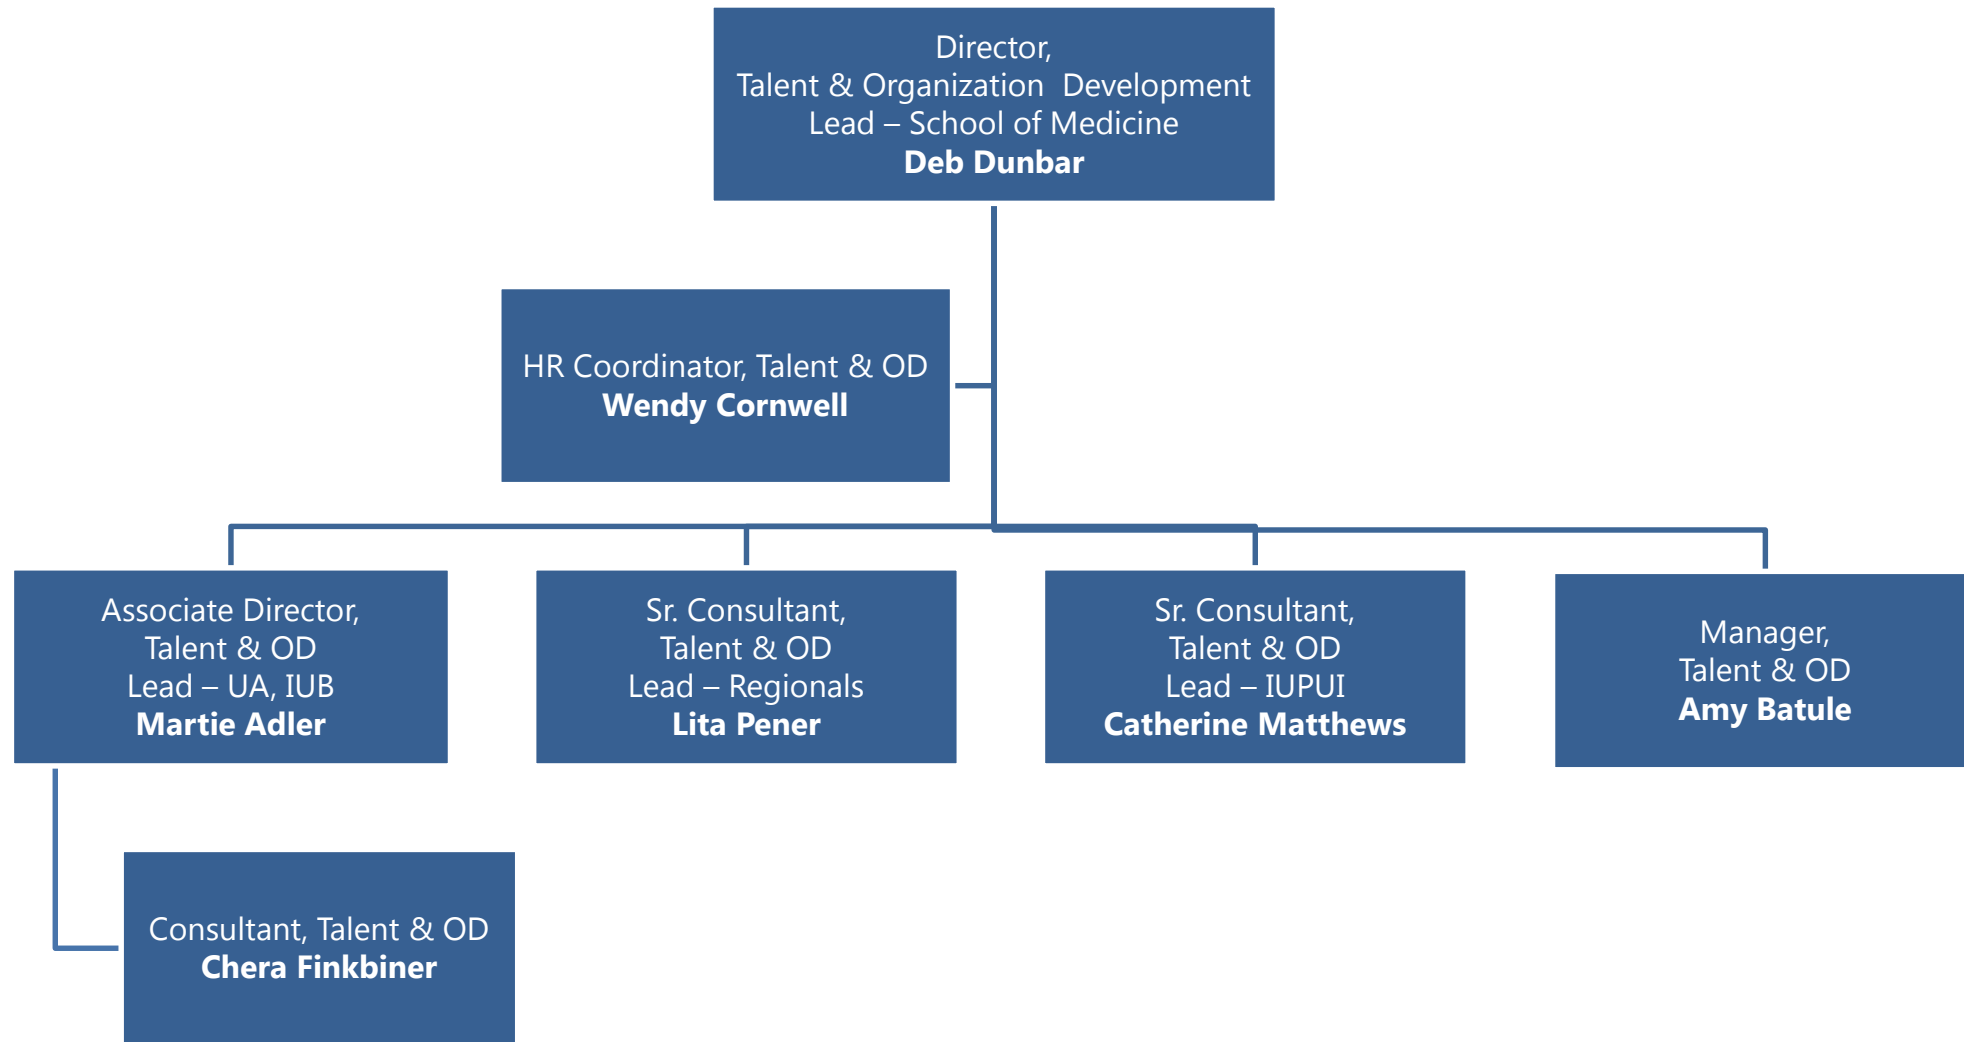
Director,
Talent & Organization Development
Lead – School of Medicine
**Deb Dunbar**

HR Coordinator, Talent & OD
**Wendy Cornwell**

Associate Director,
Talent & OD
Lead – UA, IUB
**Martie Adler**

Sr. Consultant,
Talent & OD
Lead – Regionals
**Lita Pener**

Sr. Consultant,
Talent & OD
Lead – IUPUI
**Catherine Matthews**

Manager,
Talent & OD
**Amy Batule**

Consultant, Talent & OD
**Chera Finkbiner**